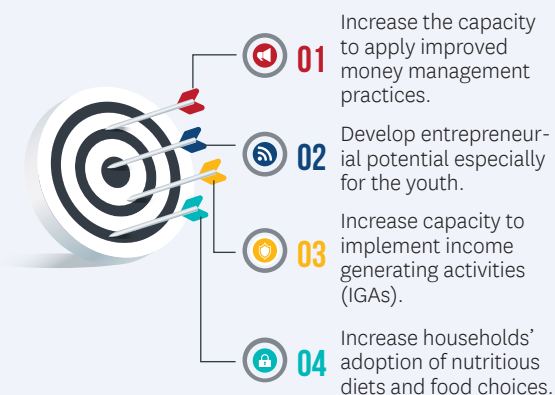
01 Increase the capacity to apply improved money management practices.

02 Develop entrepreneurial potential especially for the youth.

03 Increase capacity to implement income generating activities (IGAs).

04 Increase households' adoption of nutritious diets and food choices.